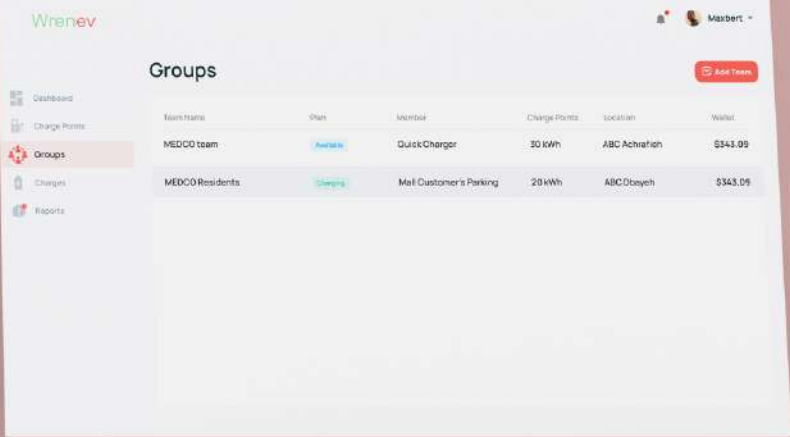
Wrenev

Maxbert

Dashboard
Charge Points
Groups
Charges
Reports

Groups

Add Team

| Team Name | Plan | Member | Charge Points | Location | Wallet |
|---|---|---|---|---|---|
| MEDCO team | Available | Quick Charger | 30 kWh | ABC Achrafieh | $343.09 |
| MEDCO Residents | Charging | Mall Customer's Parking | 20 kWh | ABC Dbayeh | $343.09 |